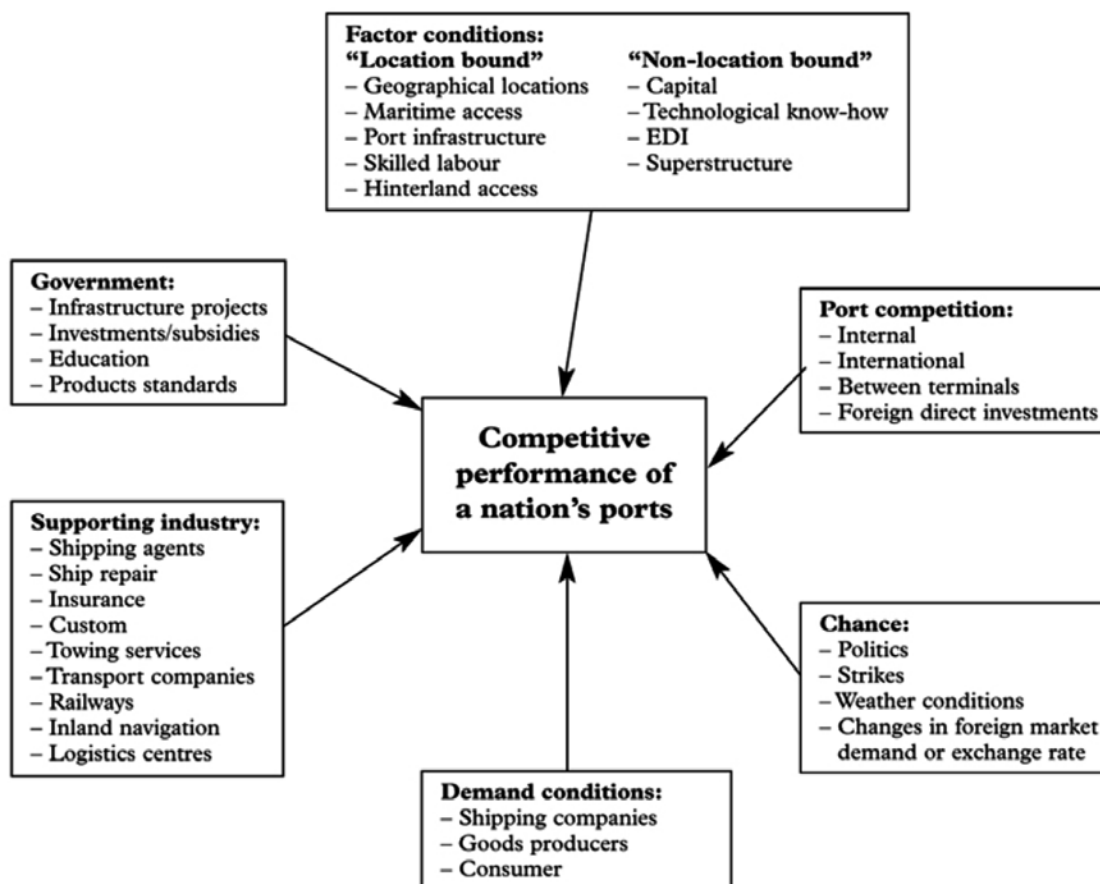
Factor conditions:
"Location bound"
– Geographical locations
– Maritime access
– Port infrastructure
– Skilled labour
– Hinterland access

"Non-location bound"
– Capital
– Technological know-how
– EDI
– Superstructure

Government:
– Infrastructure projects
– Investments/subsidies
– Education
– Products standards

Port competition:
– Internal
– International
– Between terminals
– Foreign direct investments

Competitive performance of a nation's ports

Supporting industry:
– Shipping agents
– Ship repair
– Insurance
– Custom
– Towing services
– Transport companies
– Railways
– Inland navigation
– Logistics centres

Chance:
– Politics
– Strikes
– Weather conditions
– Changes in foreign market demand or exchange rate

Demand conditions:
– Shipping companies
– Goods producers
– Consumer